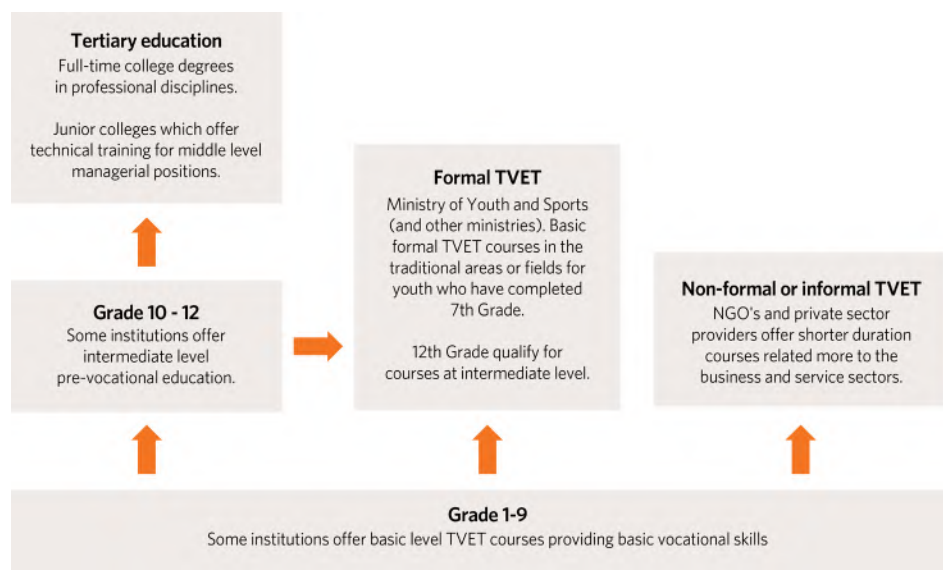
**Tertiary education**
Full-time college degrees in professional disciplines.

Junior colleges which offer technical training for middle level managerial positions.

**Formal TVET**
Ministry of Youth and Sports (and other ministries). Basic formal TVET courses in the traditional areas or fields for youth who have completed 7th Grade.

12th Grade qualify for courses at intermediate level.

**Grade 10 - 12**
Some institutions offer intermediate level pre-vocational education.

**Non-formal or informal TVET**
NGO's and private sector providers offer shorter duration courses related more to the business and service sectors.

**Grade 1-9**
Some institutions offer basic level TVET courses providing basic vocational skills